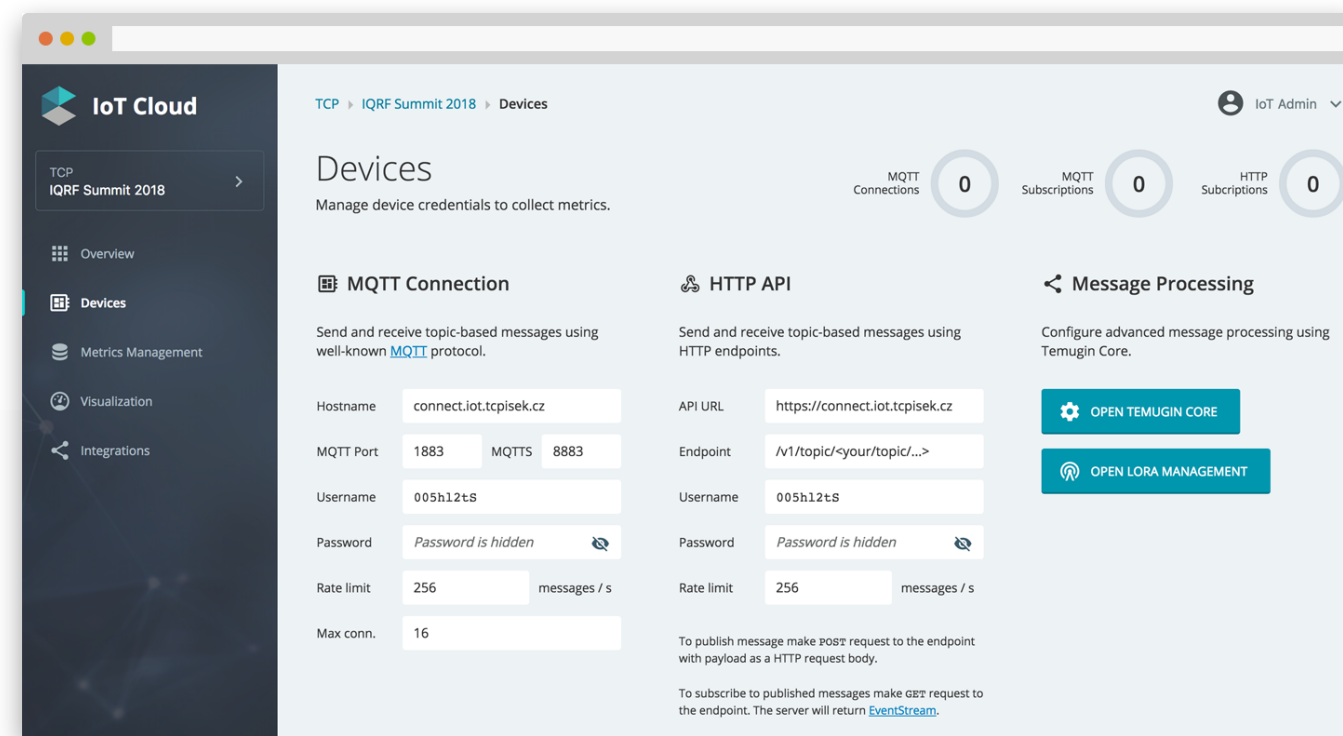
IoT Cloud

TCP
IQRF Summit 2018

Overview
Devices
Metrics Management
Visualization
Integrations

TCP ▸ IQRF Summit 2018 ▸ Devices

IoT Admin

Devices
Manage device credentials to collect metrics.

MQTT Connections 0
MQTT Subscriptions 0
HTTP Subcriptions 0

MQTT Connection

Send and receive topic-based messages using well-known MQTT protocol.

Hostname connect.iot.tcpisek.cz
MQTT Port 1883 MQTTS 8883
Username 005hl2tS
Password Password is hidden
Rate limit 256 messages / s
Max conn. 16

HTTP API

Send and receive topic-based messages using HTTP endpoints.

API URL https://connect.iot.tcpisek.cz
Endpoint /v1/topic/<your/topic/...>
Username 005hl2tS
Password Password is hidden
Rate limit 256 messages / s

To publish message make POST request to the endpoint with payload as a HTTP request body.

To subscribe to published messages make GET request to the endpoint. The server will return EventStream.

Message Processing

Configure advanced message processing using Temugin Core.

OPEN TEMUGIN CORE
OPEN LORA MANAGEMENT